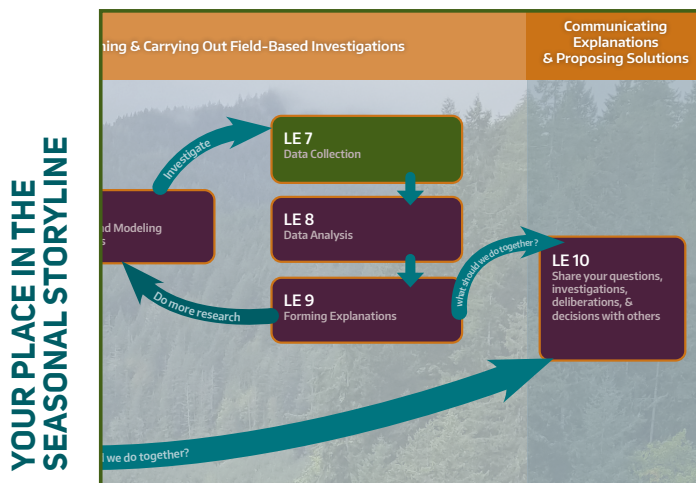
YOUR PLACE IN THE SEASONAL STORYLINE

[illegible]ning & Carrying Out Field-Based Investigations

Communicating Explanations & Proposing Solutions

Investigate

LE 7
Data Collection

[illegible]nd Modeling
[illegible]s

LE 8
Data Analysis

Do more research

LE 9
Forming Explanations

What should we do together?

LE 10
Share your questions, investigations, deliberations, & decisions with others

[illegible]l we do together?